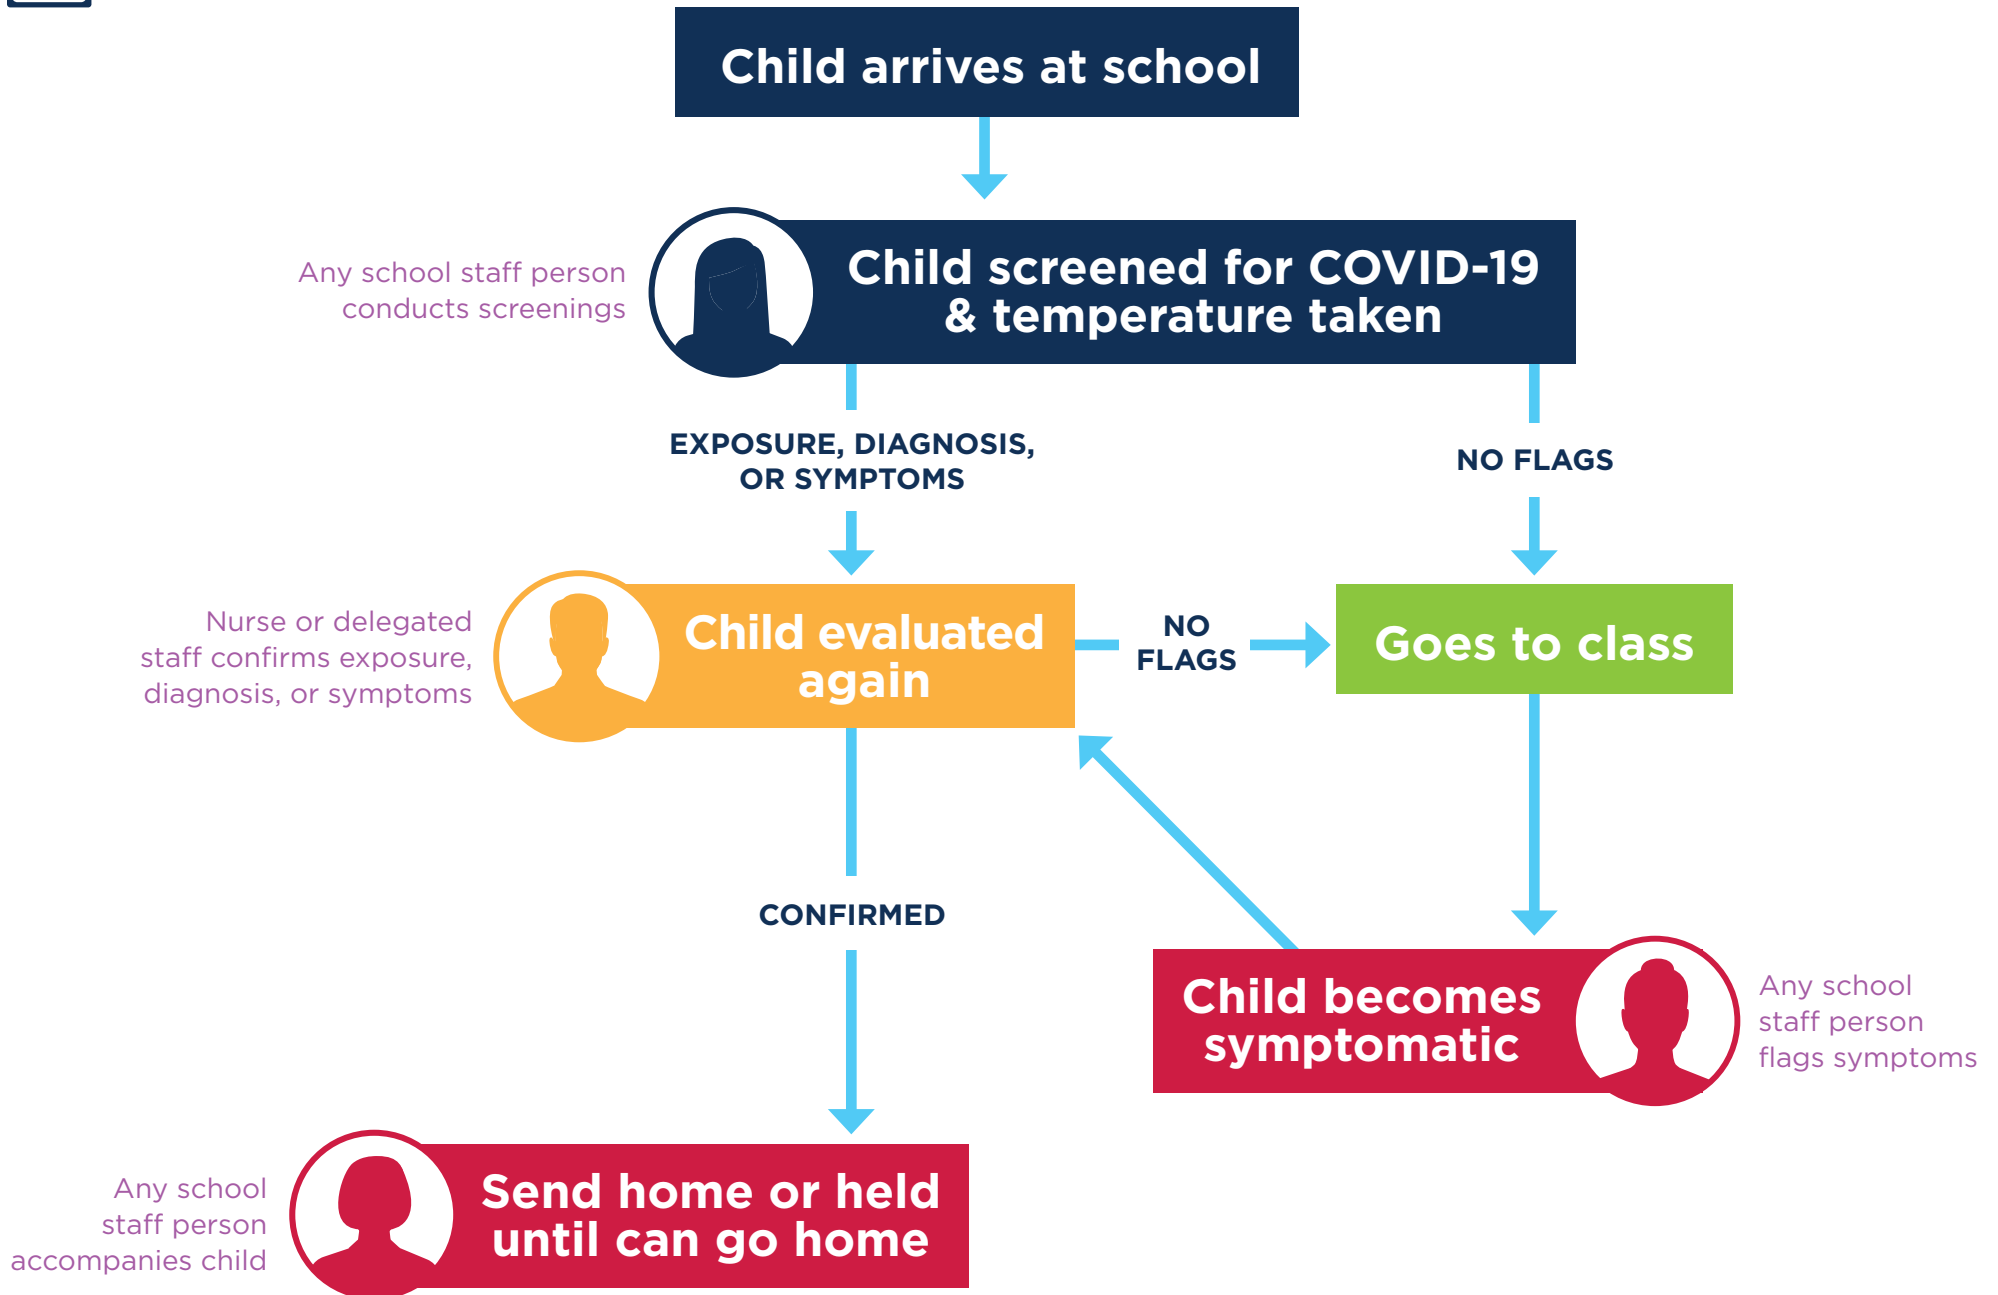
Child arrives at school

Any school staff person conducts screenings

Child screened for COVID-19 & temperature taken

EXPOSURE, DIAGNOSIS, OR SYMPTOMS

NO FLAGS

Nurse or delegated staff confirms exposure, diagnosis, or symptoms

Child evaluated again

NO FLAGS

Goes to class

CONFIRMED

Child becomes symptomatic

Any school staff person flags symptoms

Any school staff person accompanies child

Send home or held until can go home